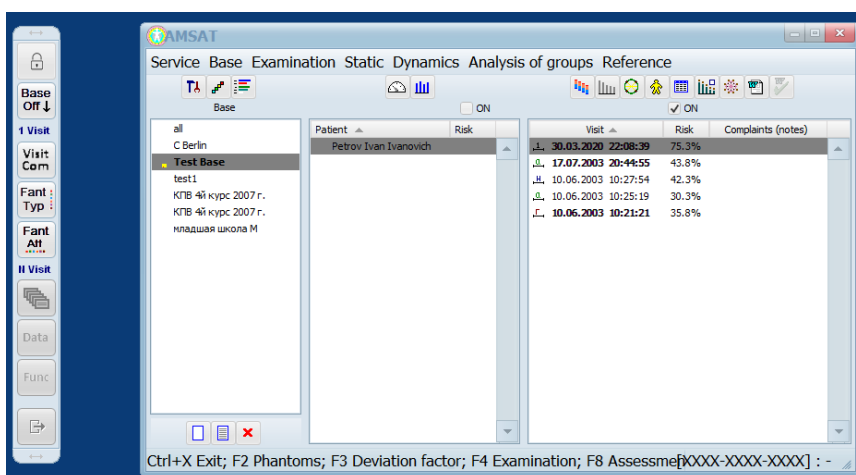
Base Off

1 Visit

Visit Com

Fant Typ

Fant Aff

II Visit

Data

Func

AMSAT

Service Base Examination Static Dynamics Analysis of groups Reference

Base

ON

ON

all
C Berlin
Test Base
test1
КПВ 4й курс 2007 г.
КПВ 4й курс 2007 г.
младшая школа М

| Patient | Risk |
|---|---|
| Petrov Ivan Ivanovich | |

| Visit | Risk | Complaints (notes) |
|---|---|---|
| 30.03.2020 22:08:39 | 75.3% | |
| 17.07.2003 20:44:55 | 43.8% | |
| 10.06.2003 10:27:54 | 42.3% | |
| 10.06.2003 10:25:19 | 30.3% | |
| 10.06.2003 10:21:21 | 35.8% | |

Ctrl+X Exit; F2 Phantoms; F3 Deviation factor; F4 Examination; F8 Assessme[XXXX-XXXX-XXXX] : -